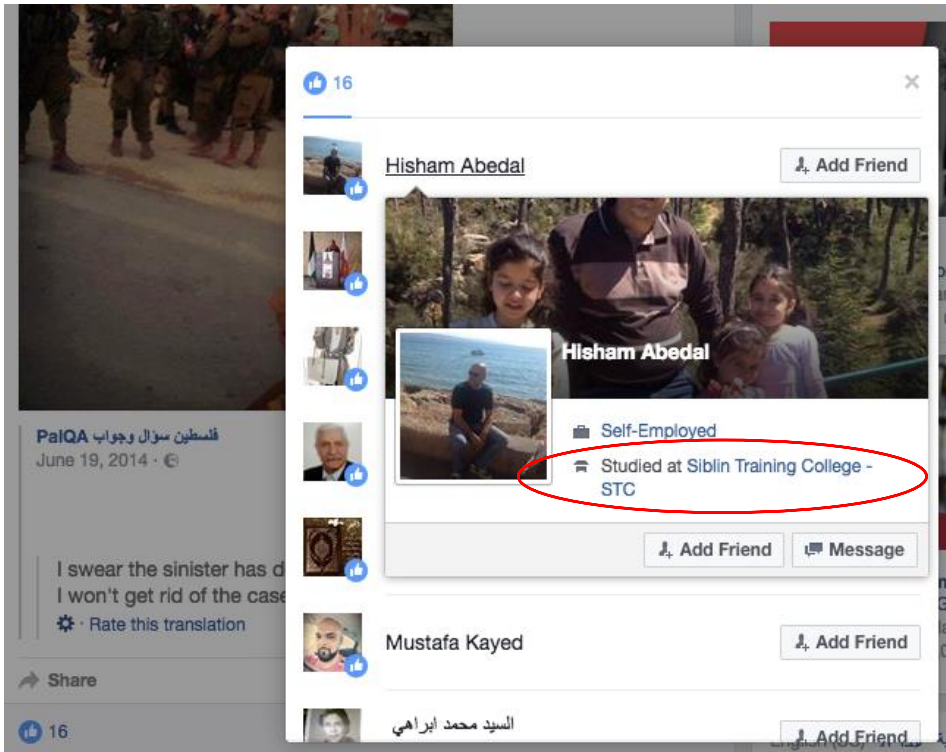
16

Hisham Abedal

Add Friend

Hisham Abedal

Self-Employed

Studied at Siblin Training College - STC

Add Friend

Message

PalQA فلسطين سؤال وجواب

June 19, 2014 ·

I swear the sinister has d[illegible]

I won't get rid of the case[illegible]

Rate this translation

Share

16

Mustafa Kayed

Add Friend

السيد محمد ابراهي

Add Friend